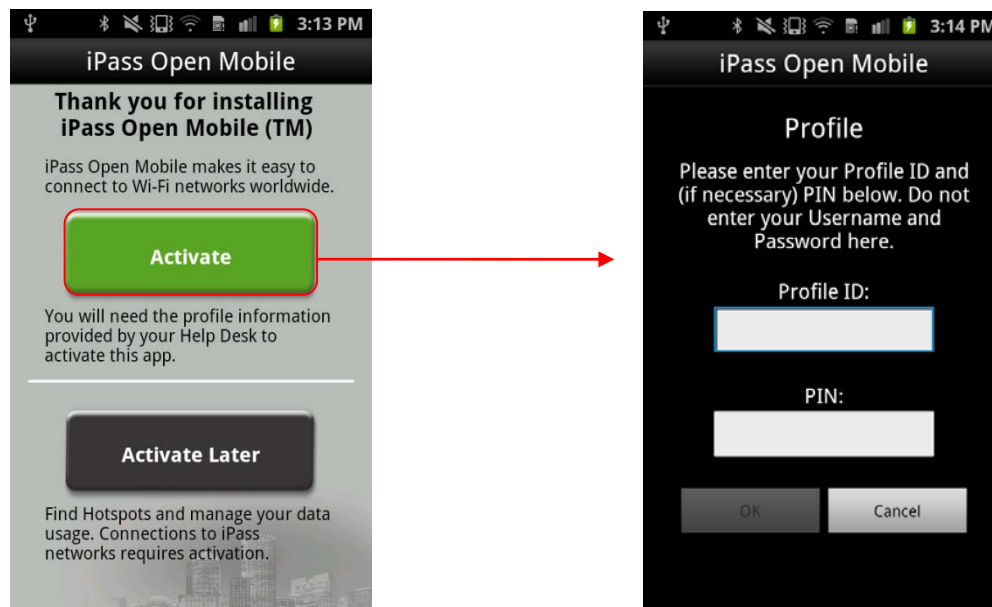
3:13 PM

iPass Open Mobile

Thank you for installing iPass Open Mobile (TM)

iPass Open Mobile makes it easy to connect to Wi-Fi networks worldwide.

Activate

You will need the profile information provided by your Help Desk to activate this app.

Activate Later

Find Hotspots and manage your data usage. Connections to iPass networks requires activation.

3:14 PM

iPass Open Mobile

Profile

Please enter your Profile ID and (if necessary) PIN below. Do not enter your Username and Password here.

Profile ID:

PIN:

OK

Cancel